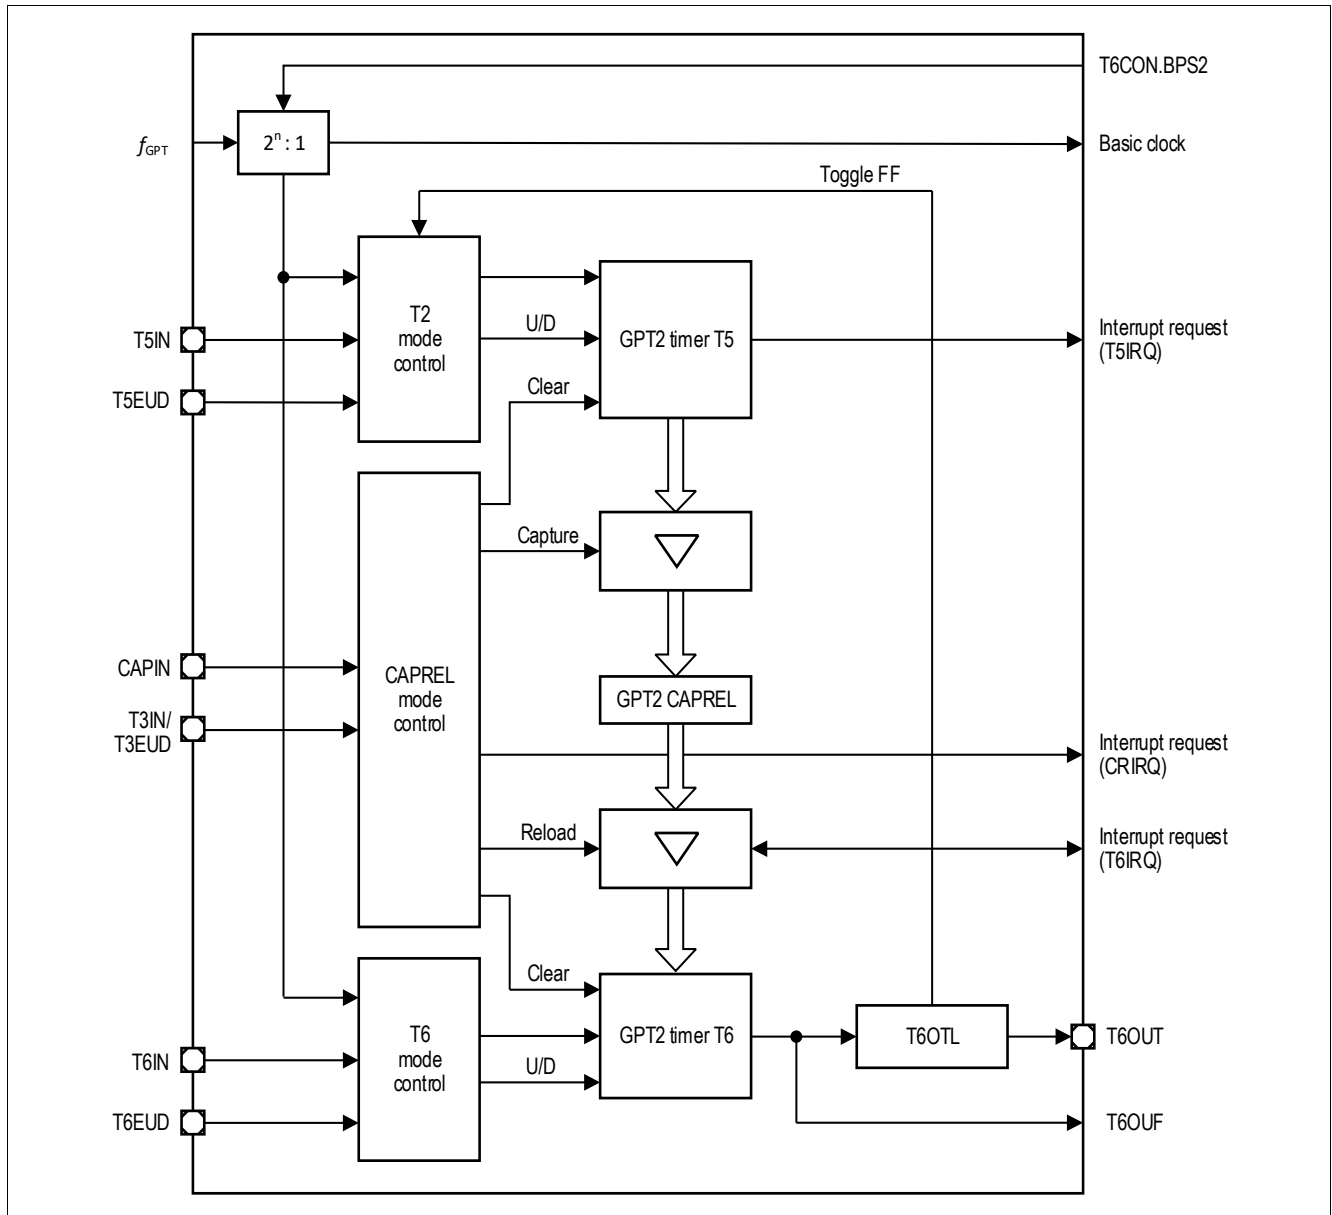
T6CON.BPS2

$f_{GPT}$

$2^n : 1$

Basic clock

Toggle FF

T2 mode control

U/D

GPT2 timer T5

Interrupt request (T5IRQ)

T5IN

T5EUD

Clear

Capture

CAPIN

T3IN/ T3EUD

CAPREL mode control

GPT2 CAPREL

Interrupt request (CRIRQ)

Reload

Interrupt request (T6IRQ)

Clear

T6 mode control

GPT2 timer T6

T6OTL

T6OUT

T6IN

U/D

T6EUD

T6OUF